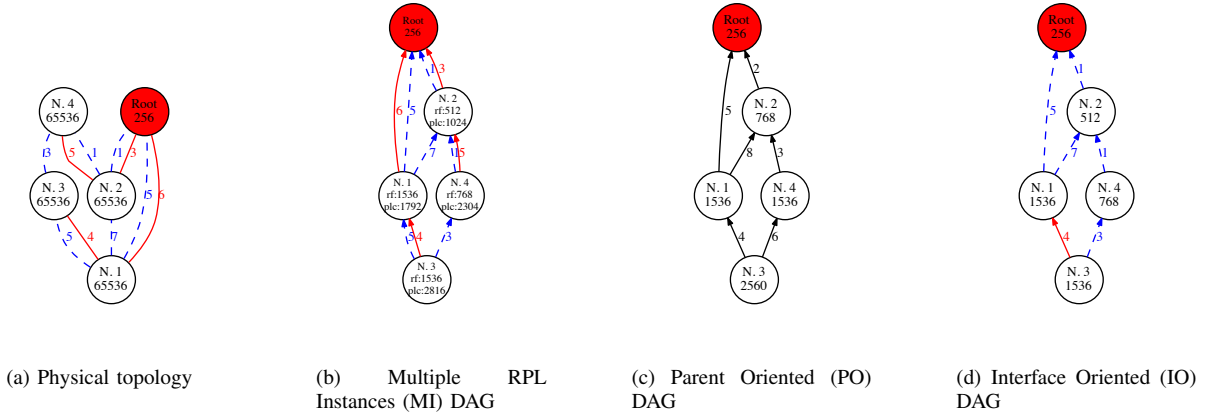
N. 4
65536

Root
256

3
5
1
1
3

N. 3
65536

N. 2
65536

5
6

5
4
7

N. 1
65536

(a) Physical topology

Root
256

1
3

6
5

N. 2
rf:512
plc:1024

7
5

N. 1
rf:1536
plc:1792

N. 4
rf:768
plc:2304

5
4
3

N. 3
rf:1536
plc:2816

(b) Multiple RPL Instances (MI) DAG

Root
256

2

5

N. 2
768

8
3

N. 1
1536

N. 4
1536

4
6

N. 3
2560

(c) Parent Oriented (PO) DAG

Root
256

1

5

N. 2
512

7
1

N. 1
1536

N. 4
768

4
3

N. 3
1536

(d) Interface Oriented (IO) DAG